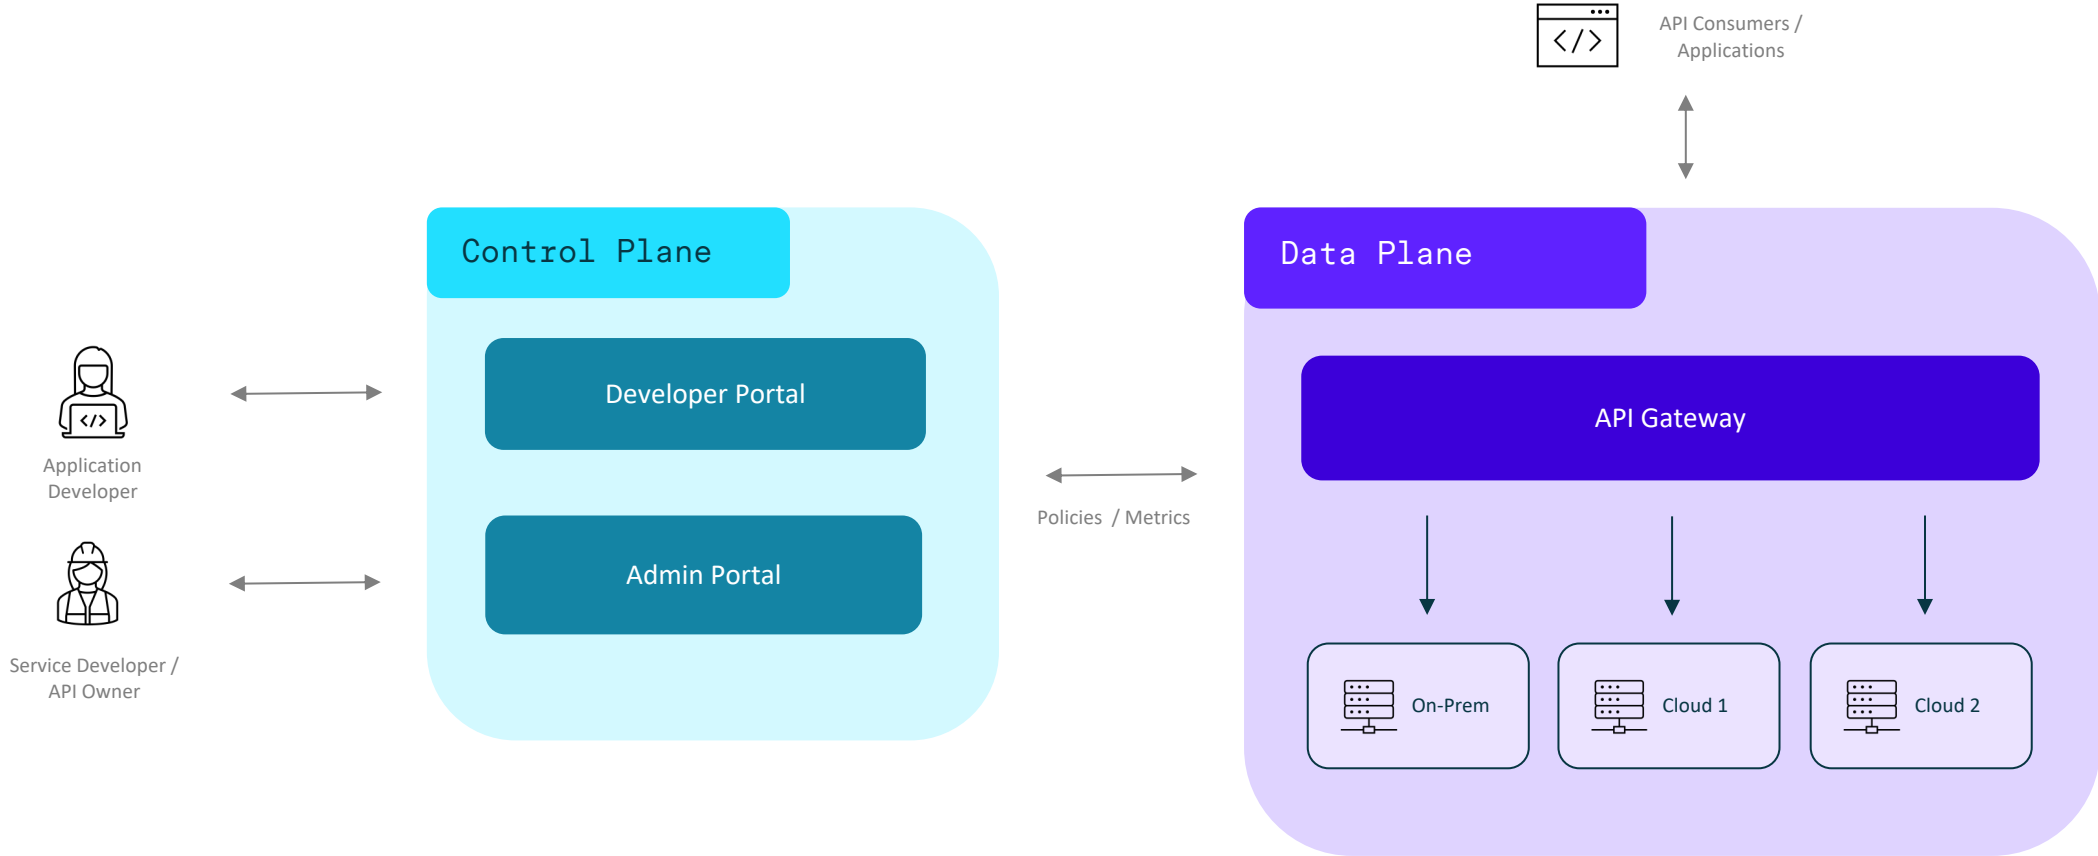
API Consumers / Applications

Control Plane

Developer Portal

Admin Portal

Application Developer

Service Developer / API Owner

Policies / Metrics

Data Plane

API Gateway

On-Prem

Cloud 1

Cloud 2